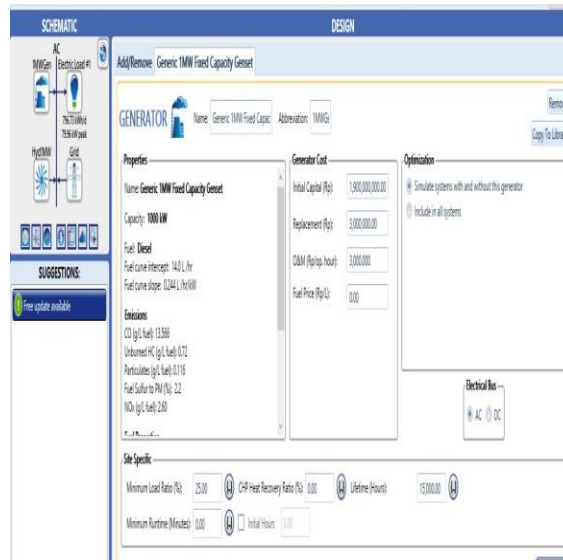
SCHEMATIC

DESIGN

AC
1MWGen Electric Load #1
796.72 kWh/d
79.86 kW peak
HydMW Grid

SUGGESTIONS:

Free update available

Add/Remove Generic 1MW Fixed Capacity Genset

GENERATOR Name: Generic 1MW Fixed Capac Abbreviation: 1MWGi

Remo
Copy To Libra

Properties

Name: Generic 1MW Fixed Capacity Genset

Capacity: 1000 kW

Fuel: Diesel
Fuel curve intercept: 14.0 L/hr
Fuel curve slope: 0.244 L/hr/kW

Emissions
CO (g/L fuel): 13.566
Unburned HC (g/L fuel): 0.72
Particulates (g/L fuel): 0.116
Fuel Sulfur to PM (%): 2.2
NOx (g/L fuel): 2.60

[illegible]

Generator Cost

Initial Capital (Rp): 1,900,000,000.00

Replacement (Rp): 3,000,000.00

O&M (Rp/op. hour): 3,000,000

Fuel Price (Rp/L): 0.00

Optimization

Simulate systems with and without this generator

Include in all systems

Electrical Bus
AC DC

Site Specific

Minimum Load Ratio (%): 25.00 CHP Heat Recovery Ratio (%): 0.00 Lifetime (Hours): 15,000.00

Minimum Runtime (Minutes): 0.00 Initial Hours 0.00